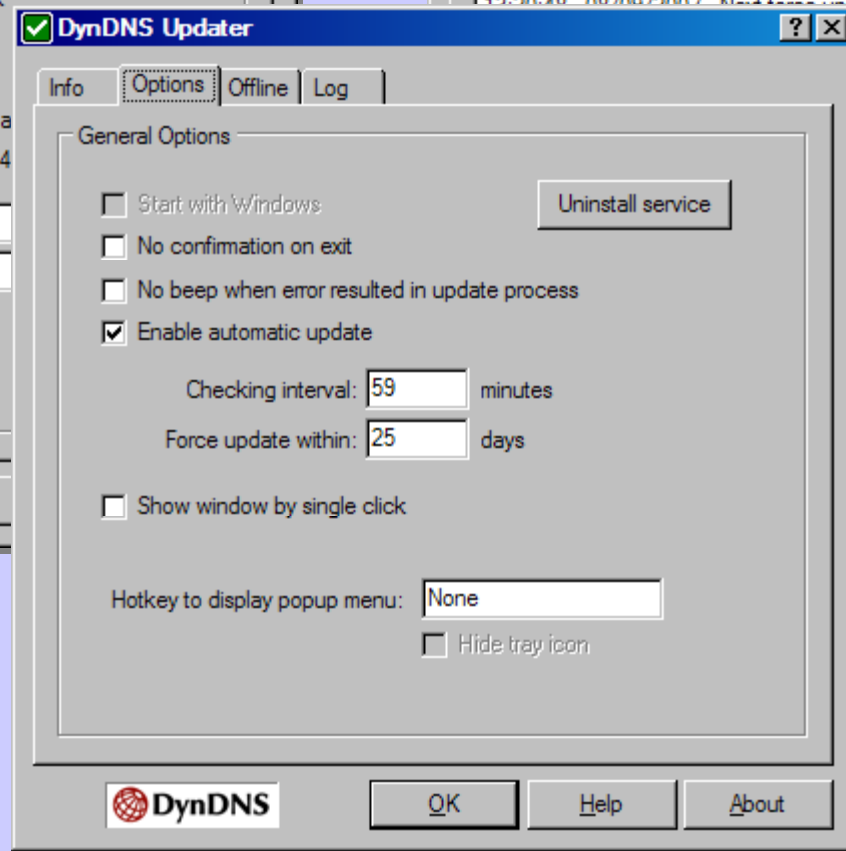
DynDNS Updater
?
X
Info
Options
Offline
Log
General Options
Start with Windows
Uninstall service
No confirmation on exit
No beep when error resulted in update process
Enable automatic update
Checking interval: 59 minutes
Force update within: 25 days
Show window by single click
Hotkey to display popup menu: None
Hide tray icon
DynDNS
OK
Help
About